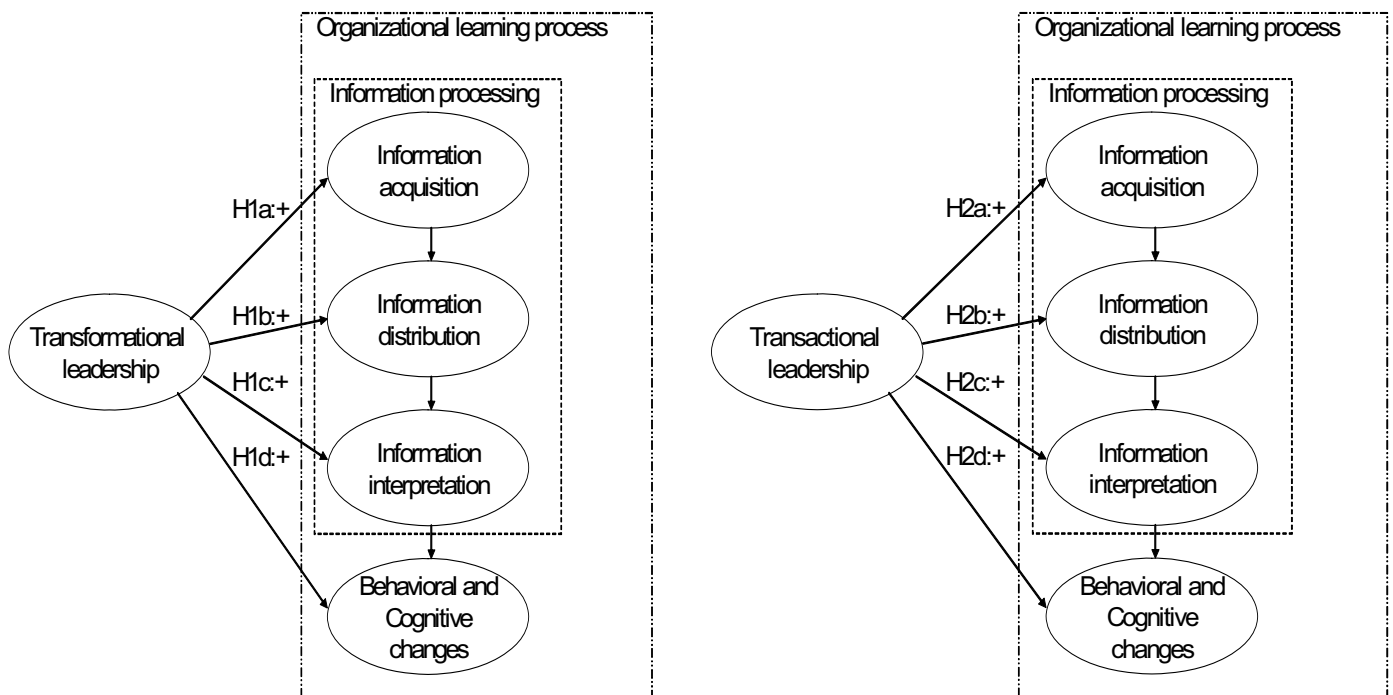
Organizational learning process

Information processing

Information acquisition

Information distribution

Information interpretation

Behavioral and Cognitive changes

Transformational leadership

H1a:+

H1b:+

H1c:+

H1d:+

Organizational learning process

Information processing

Information acquisition

Information distribution

Information interpretation

Behavioral and Cognitive changes

Transactional leadership

H2a:+

H2b:+

H2c:+

H2d:+